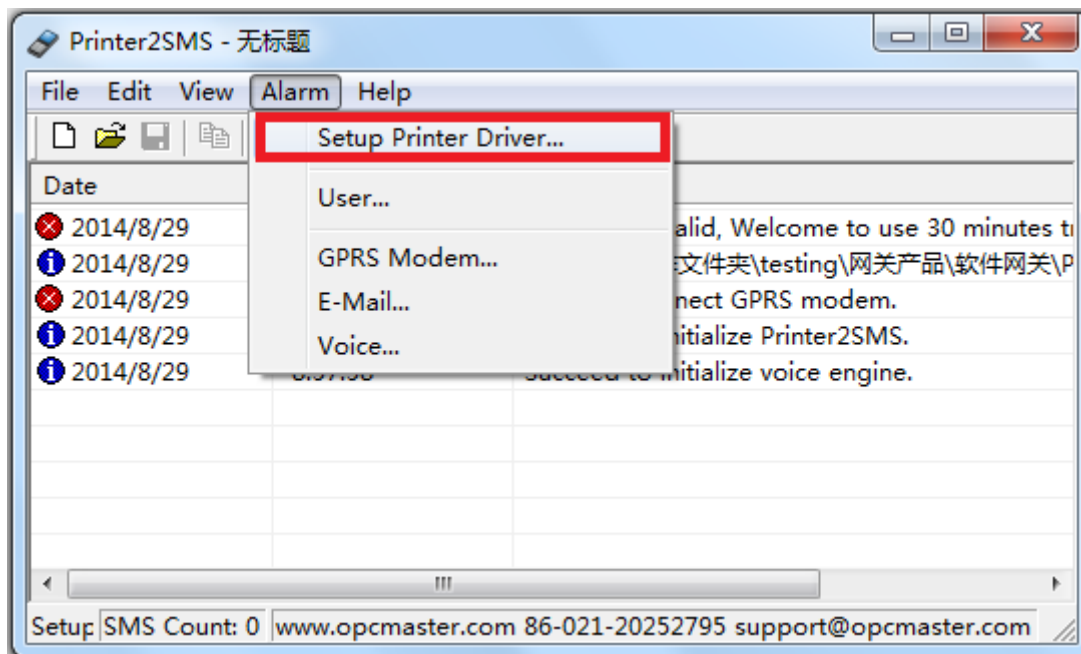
Printer2SMS - 无标题

File Edit View Alarm Help

Setup Printer Driver...

User...

GPRS Modem...

E-Mail...

Voice...

Date

2014/8/29 alid, Welcome to use 30 minutes t

2014/8/29 文件夹\testing\网关产品\软件网关\P

2014/8/29 nect GPRS modem.

2014/8/29 nitialize Printer2SMS.

2014/8/29 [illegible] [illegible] initialize voice engine.

III

Setup SMS Count: 0 www.opcmaster.com 86-021-20252795 support@opcmaster.com